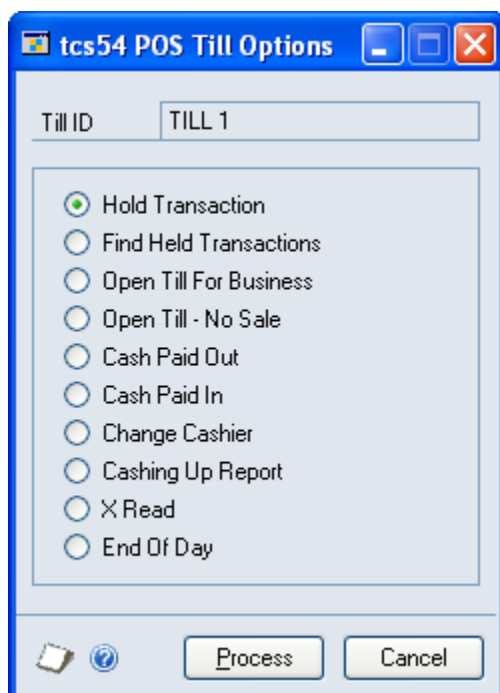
tcs54 POS Till Options

Till ID TILL 1

Hold Transaction
Find Held Transactions
Open Till For Business
Open Till - No Sale
Cash Paid Out
Cash Paid In
Change Cashier
Cashing Up Report
X Read
End Of Day

Process Cancel